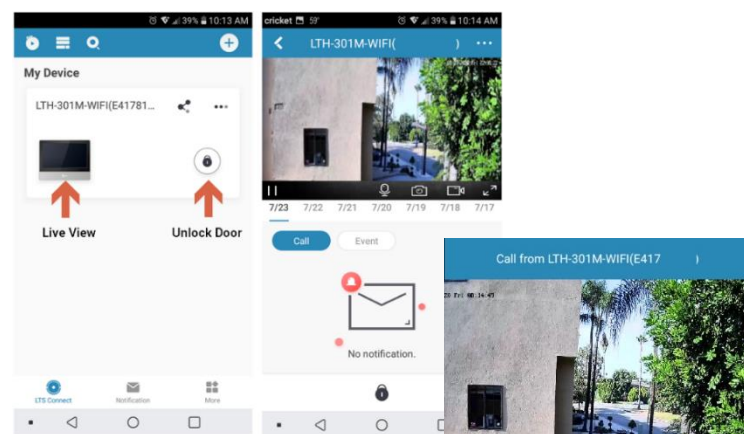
39% 10:13 AM

My Device

LTH-301M-WIFI(E41781...

Live View

Unlock Door

LTS Connect

Notification

More

cricket 59° 39% 10:14 AM

LTH-301M-WIFI( )

7/23 7/22 7/21 7/20 7/19 7/18 7/17

Call

Event

No notification.

Call from LTH-301M-WIFI(E417 )

23 Fri 08:14:47